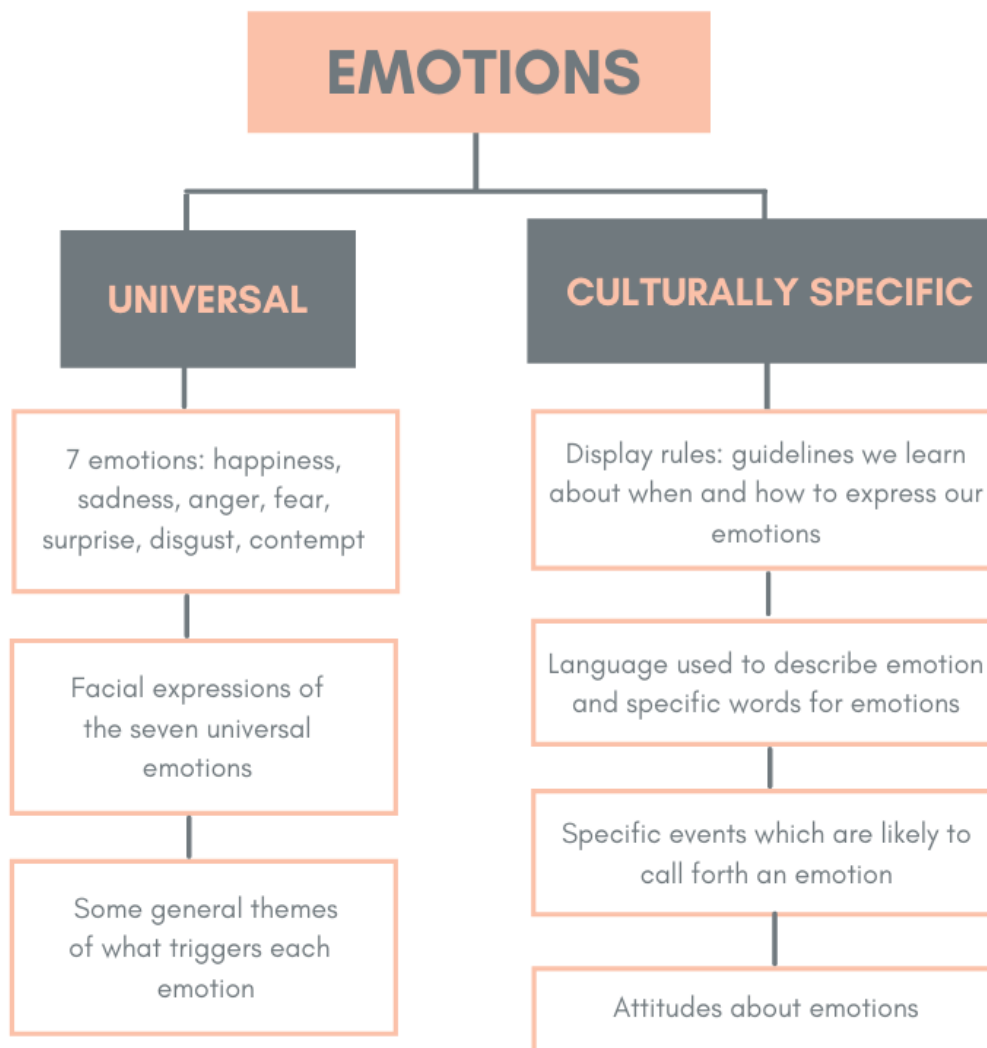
EMOTIONS

UNIVERSAL

7 emotions: happiness, sadness, anger, fear, surprise, disgust, contempt

Facial expressions of the seven universal emotions

Some general themes of what triggers each emotion

CULTURALLY SPECIFIC

Display rules: guidelines we learn about when and how to express our emotions

Language used to describe emotion and specific words for emotions

Specific events which are likely to call forth an emotion

Attitudes about emotions